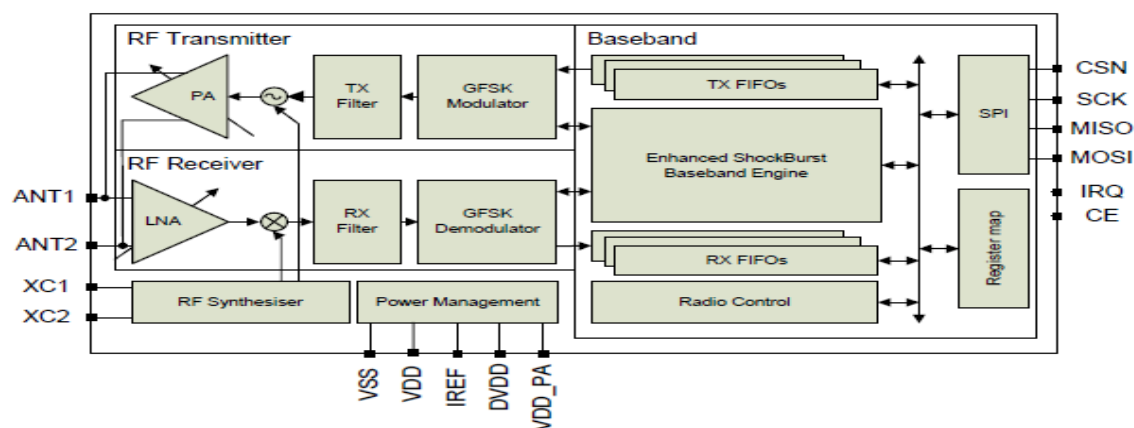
RF Transmitter
PA
TX Filter
GFSK Modulator
RF Receiver
LNA
RX Filter
GFSK Demodulator
Baseband
TX FIFOs
Enhanced ShockBurst Baseband Engine
RX FIFOs
Radio Control
SPI
Register map
CSN
SCK
MISO
MOSI
IRQ
CE
ANT1
ANT2
XC1
XC2
RF Synthesiser
Power Management
VSS
VDD
IREF
DVDD
VDD_PA